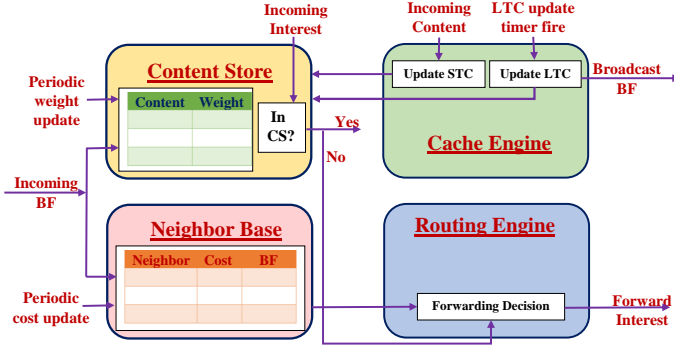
Incoming Interest

Incoming Content

LTC update timer fire

Periodic weight update

Content Store

| Content | Weight |
|---|---|
| | |
| | |
| | |

In CS?

Yes

No

Update STC

Update LTC

Broadcast BF

Cache Engine

Incoming BF

Neighbor Base

| Neighbor | Cost | BF |
|---|---|---|
| | | |
| | | |
| | | |

Routing Engine

Periodic cost update

Forwarding Decision

Forward Interest